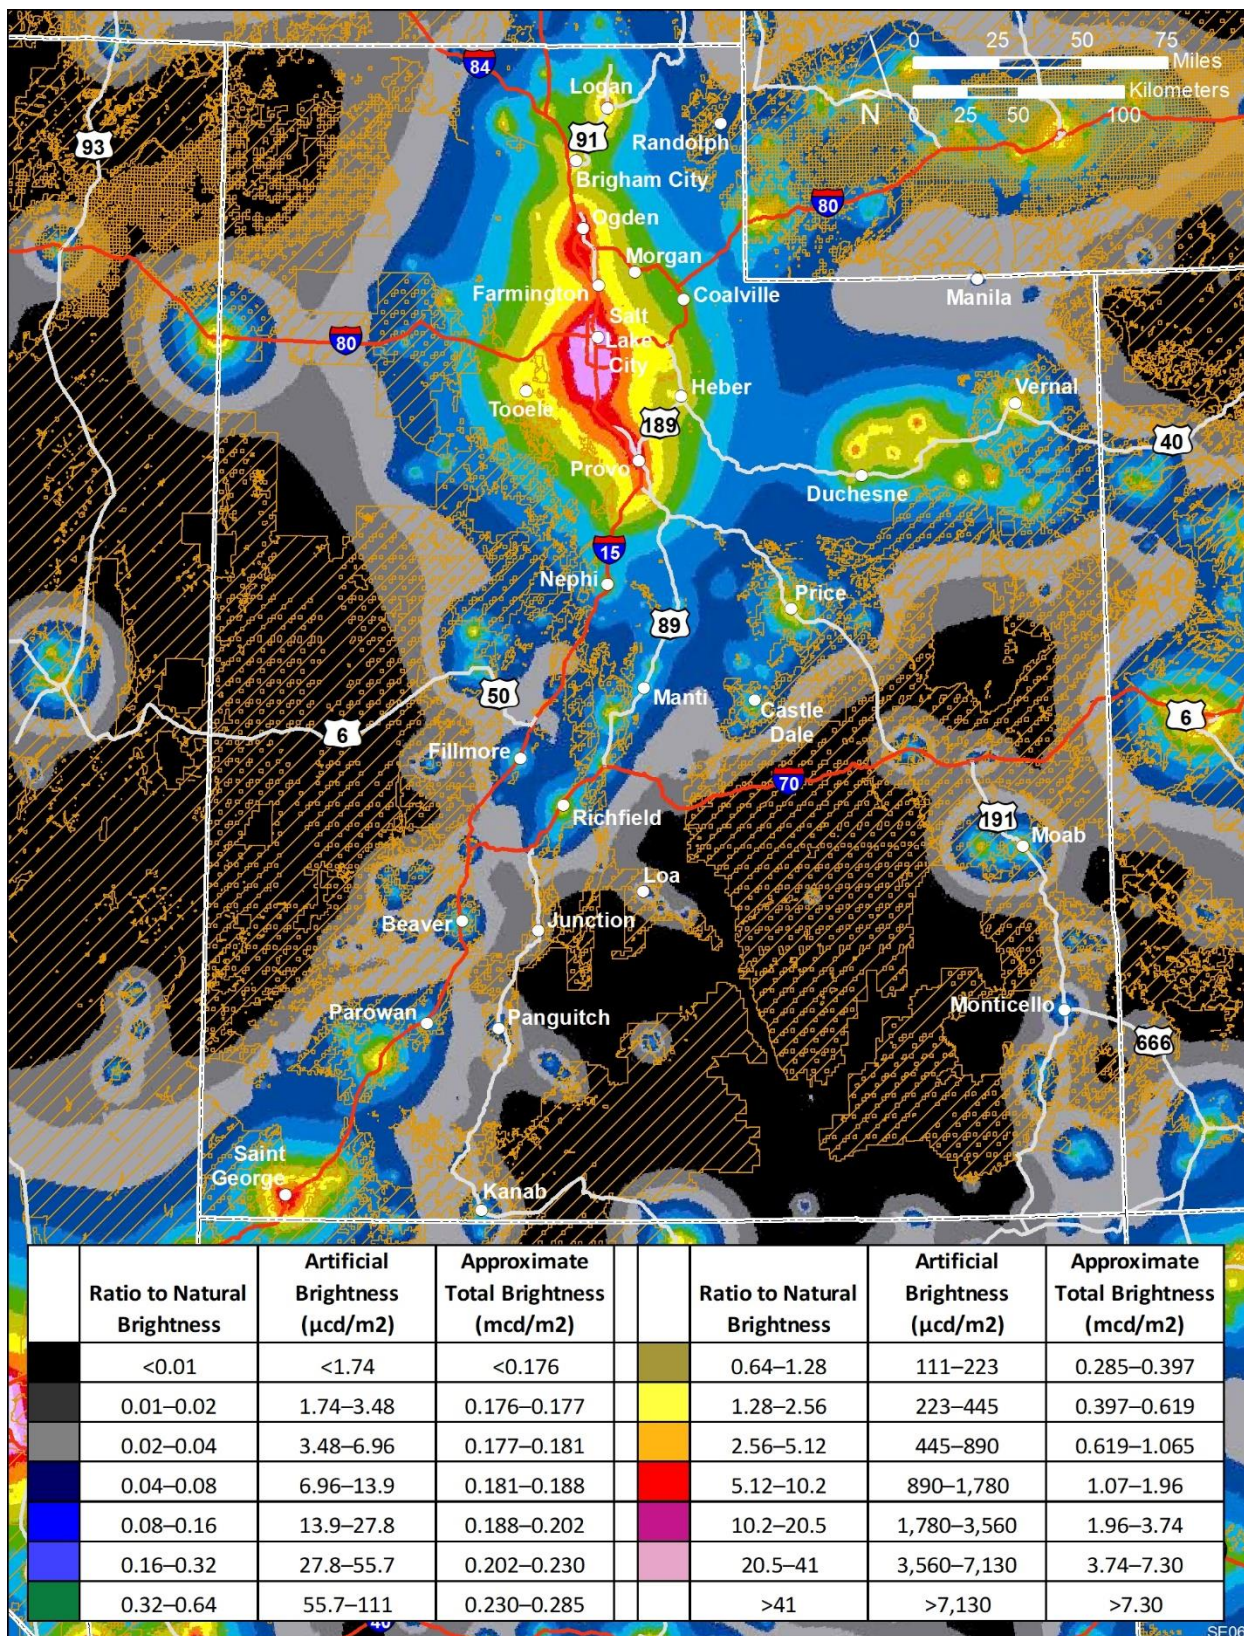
0 25 50 75 Miles
0 25 50 100 Kilometers
N

84
Logan
93
91
Randolph
Brigham City
80
Ogden
Morgan
Farmington
Coalville
Manila
80
Salt Lake City
Heber
Vernal
Tooele
189
40
Provo
Duchesne
15
Nephi
Price
89
50
Manti
Castle Dale
6
6
Fillmore
70
Richfield
191
Moab
Loa
Beaver
Junction
Parowan
Panguitch
Monticello
666
Saint George
Kanab

| | Ratio to Natural Brightness | Artificial Brightness (µcd/m2) | Approximate Total Brightness (mcd/m2) | | Ratio to Natural Brightness | Artificial Brightness (µcd/m2) | Approximate Total Brightness (mcd/m2) |
|---|---|---|---|---|---|---|---|
| | <0.01 | <1.74 | <0.176 | | 0.64–1.28 | 111–223 | 0.285–0.397 |
| | 0.01–0.02 | 1.74–3.48 | 0.176–0.177 | | 1.28–2.56 | 223–445 | 0.397–0.619 |
| | 0.02–0.04 | 3.48–6.96 | 0.177–0.181 | | 2.56–5.12 | 445–890 | 0.619–1.065 |
| | 0.04–0.08 | 6.96–13.9 | 0.181–0.188 | | 5.12–10.2 | 890–1,780 | 1.07–1.96 |
| | 0.08–0.16 | 13.9–27.8 | 0.188–0.202 | | 10.2–20.5 | 1,780–3,560 | 1.96–3.74 |
| | 0.16–0.32 | 27.8–55.7 | 0.202–0.230 | | 20.5–41 | 3,560–7,130 | 3.74–7.30 |
| | 0.32–0.64 | 55.7–111 | 0.230–0.285 | | >41 | >7,130 | >7.30 |

40
SF06